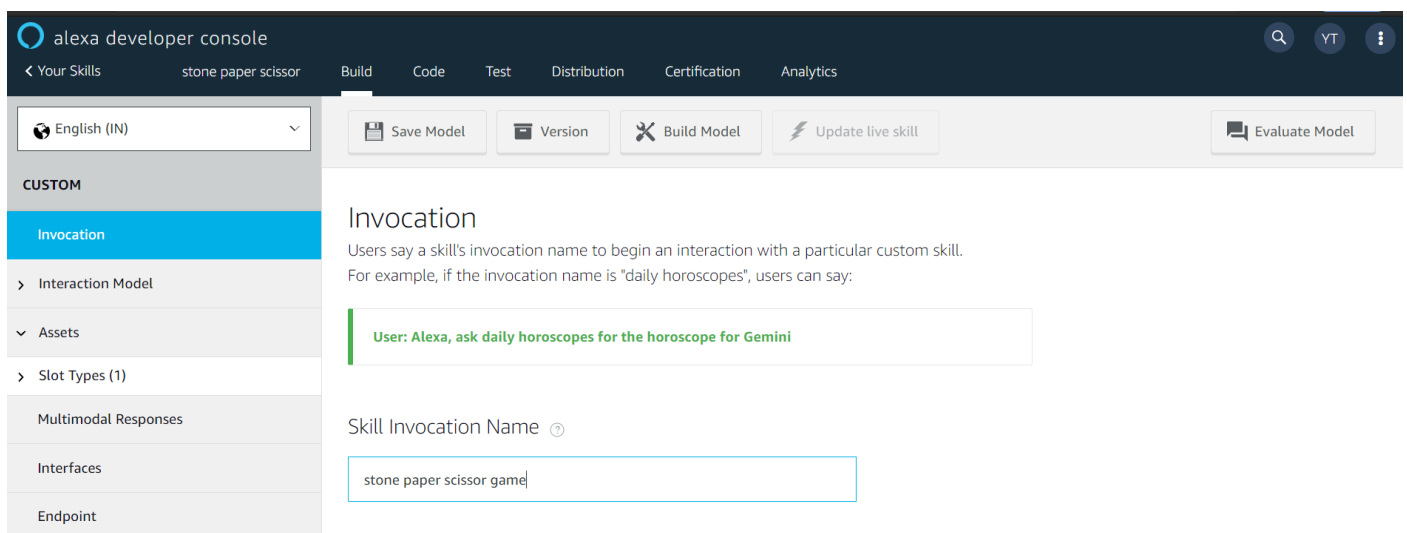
alexa developer console

YT

< Your Skills stone paper scissor Build Code Test Distribution Certification Analytics

English (IN)

Save Model Version Build Model Update live skill Evaluate Model

CUSTOM

Invocation

Interaction Model

Assets

Slot Types (1)

Multimodal Responses

Interfaces

Endpoint

Invocation

Users say a skill's invocation name to begin an interaction with a particular custom skill.
For example, if the invocation name is "daily horoscopes", users can say:

User: Alexa, ask daily horoscopes for the horoscope for Gemini

Skill Invocation Name ?

stone paper scissor game